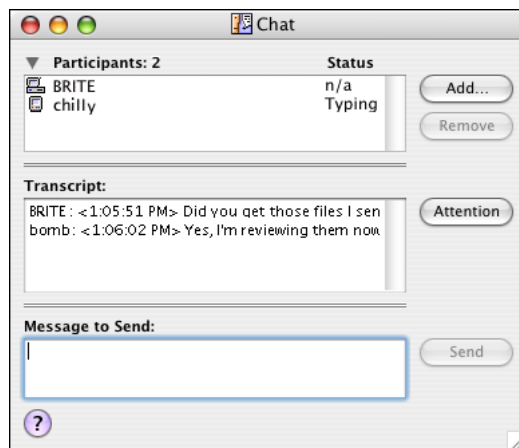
Chat

Participants: 2

Status

BRITE n/a
chilly Typing

Add...

Remove

Transcript:

BRITE : <1:05:51 PM> Did you get those files I sen
bomb: <1:06:02 PM> Yes, I'm reviewing them now

Attention

Message to Send:

Send

?